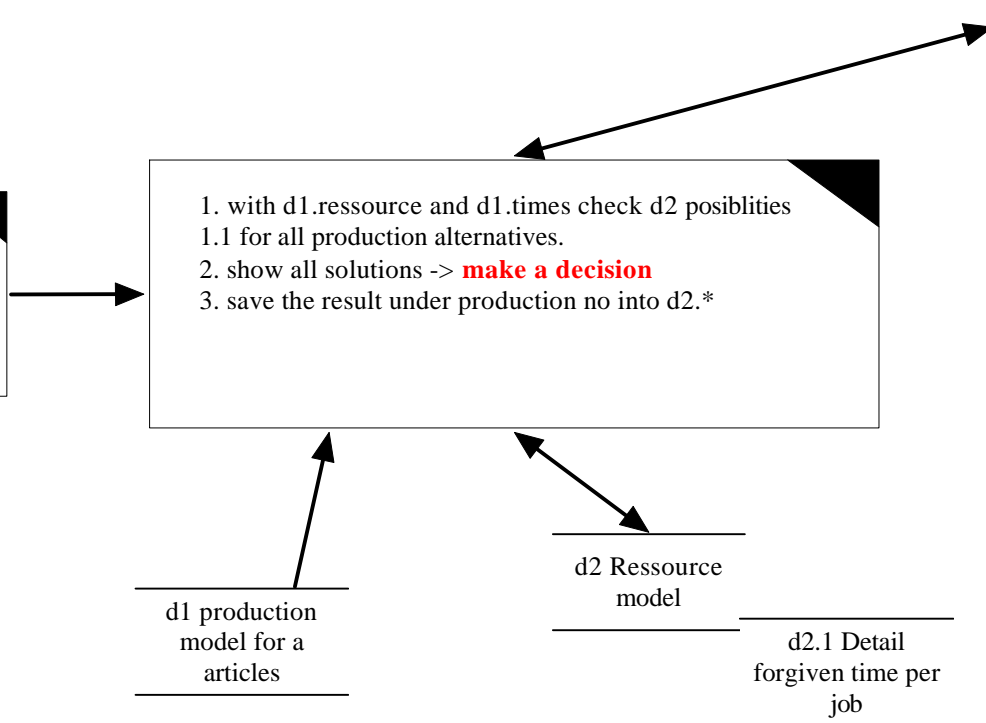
1. with d1.ressource and d1.times check d2 posiblities
1.1 for all production alternatives.
2. show all solutions -> **make a decision**
3. save the result under production no into d2.*

d1 production model for a articles

d2 Ressource model

d2.1 Detail forgiven time per job